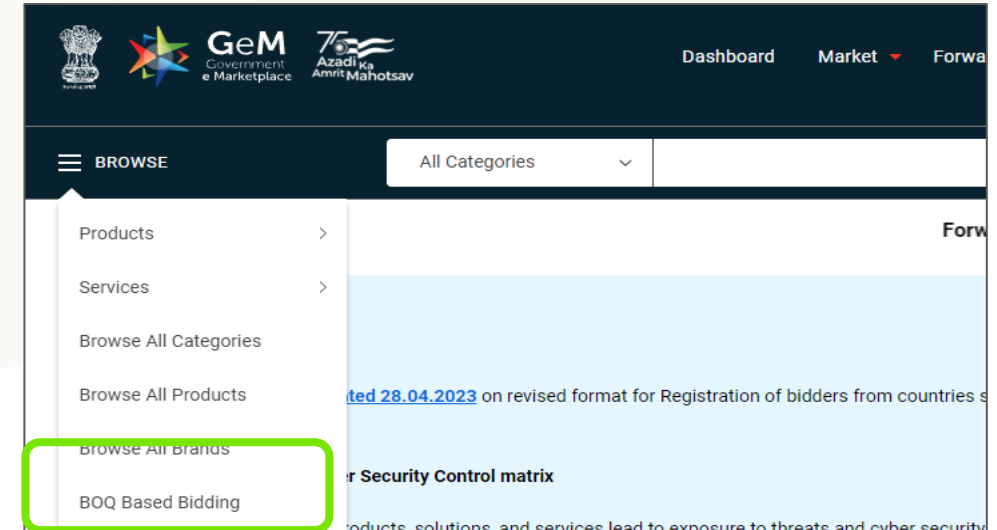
GeM Government e Marketplace

75 Azadi Ka Amrit Mahotsav

Dashboard

Market

Forwa

BROWSE

All Categories

Products

Services

Browse All Categories

Browse All Products

Browse All Brands

BOQ Based Bidding

Forw

ted 28.04.2023 on revised format for Registration of bidders from countries s

r Security Control matrix

roducts, solutions, and services lead to exposure to threats and cyber security